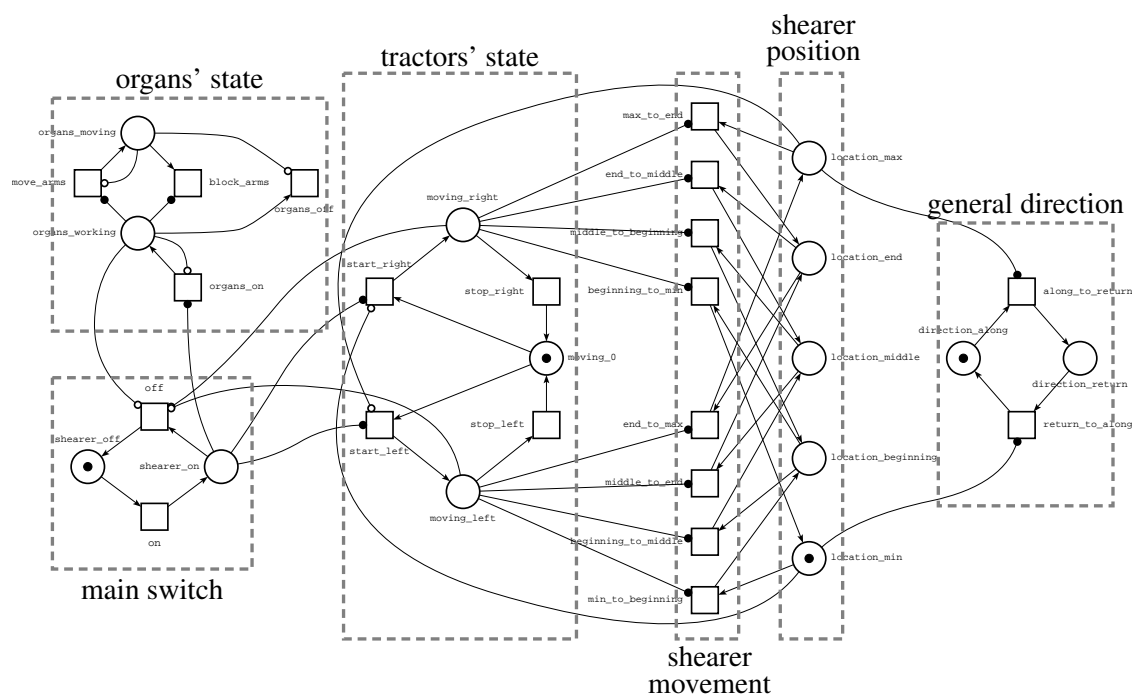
organs' state

organs_moving
move_arms
block_arms
organs_off
organs_working
organs_on

tractors' state

moving_right
start_right
stop_right
moving_0
start_left
stop_left
moving_left

shearer movement

max_to_end
end_to_middle
middle_to_beginning
beginning_to_min
end_to_max
middle_to_end
beginning_to_middle
min_to_beginning

shearer position

location_max
location_end
location_middle
location_beginning
location_min

general direction

along_to_return
direction_along
direction_return
return_to_along

main switch

off
shearer_off
shearer_on
on